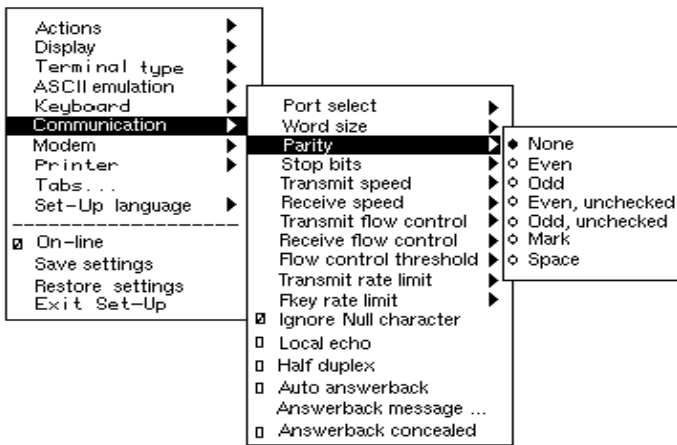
Actions
Display
Terminal type
ASCII emulation
Keyboard
Communication
Modem
Printer
Tabs...
Set-Up language
On-line
Save settings
Restore settings
Exit Set-Up

Port select
Word size
Parity
Stop bits
Transmit speed
Receive speed
Transmit flow control
Receive flow control
Flow control threshold
Transmit rate limit
Fkey rate limit
Ignore Null character
Local echo
Half duplex
Auto answerback
Answerback message ...
Answerback concealed

None
Even
Odd
Even, unchecked
Odd, unchecked
Mark
Space